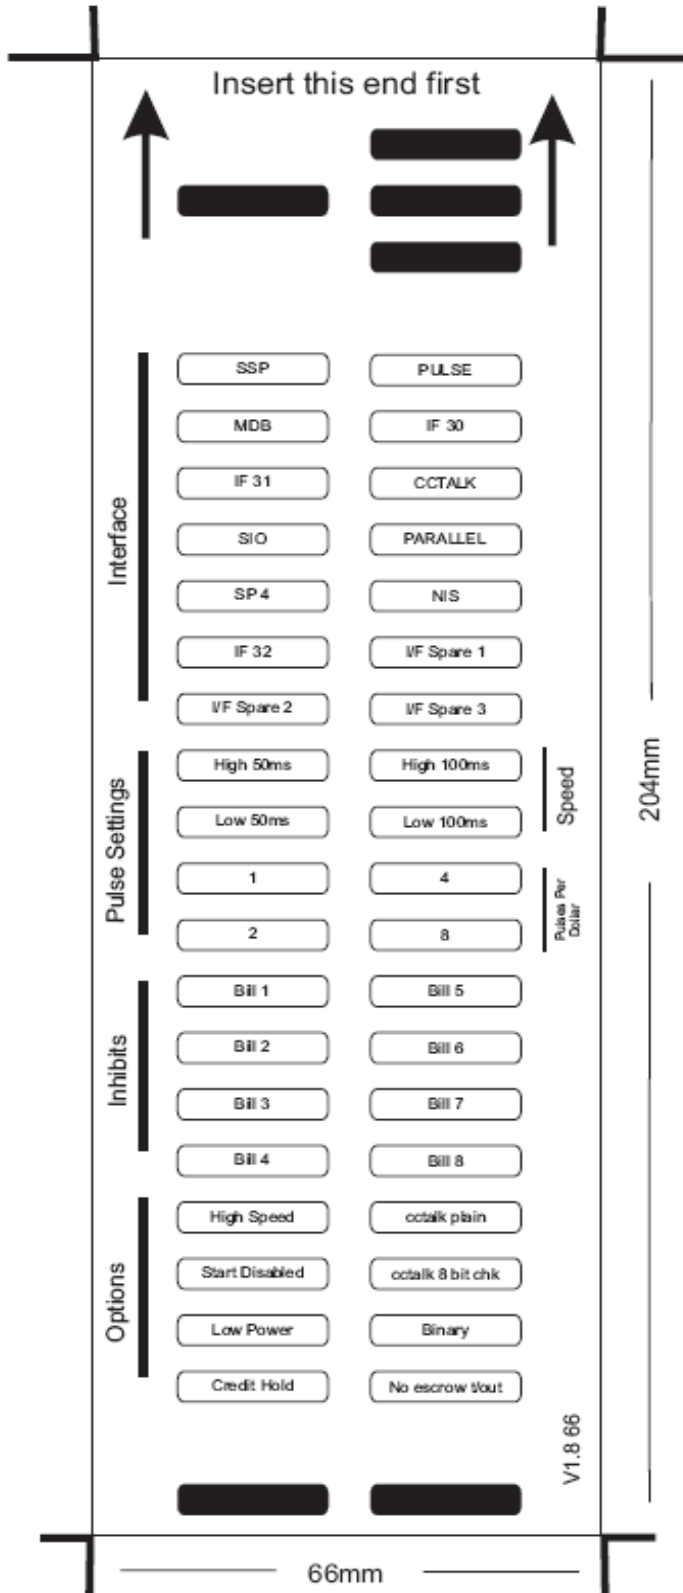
Insert this end first

Interface

| | |
|---|---|
| SSP | PULSE |
| MDB | IF 30 |
| IF 31 | CCTALK |
| SIO | PARALLEL |
| SP 4 | NIS |
| IF 32 | I/F Spare 1 |
| I/F Spare 2 | I/F Spare 3 |

Pulse Settings

| | |
|---|---|
| High 50ms | High 100ms |
| Low 50ms | Low 100ms |
| 1 | 4 |
| 2 | 8 |

Speed

Pulses Per Dollar

Inhibits

| | |
|---|---|
| Bill 1 | Bill 5 |
| Bill 2 | Bill 6 |
| Bill 3 | Bill 7 |
| Bill 4 | Bill 8 |

Options

| | |
|---|---|
| High Speed | cctalk plain |
| Start Disabled | cctalk 8 bit chk |
| Low Power | Binary |
| Credit Hold | No escrow t/out |

V1.8 66

204mm

66mm